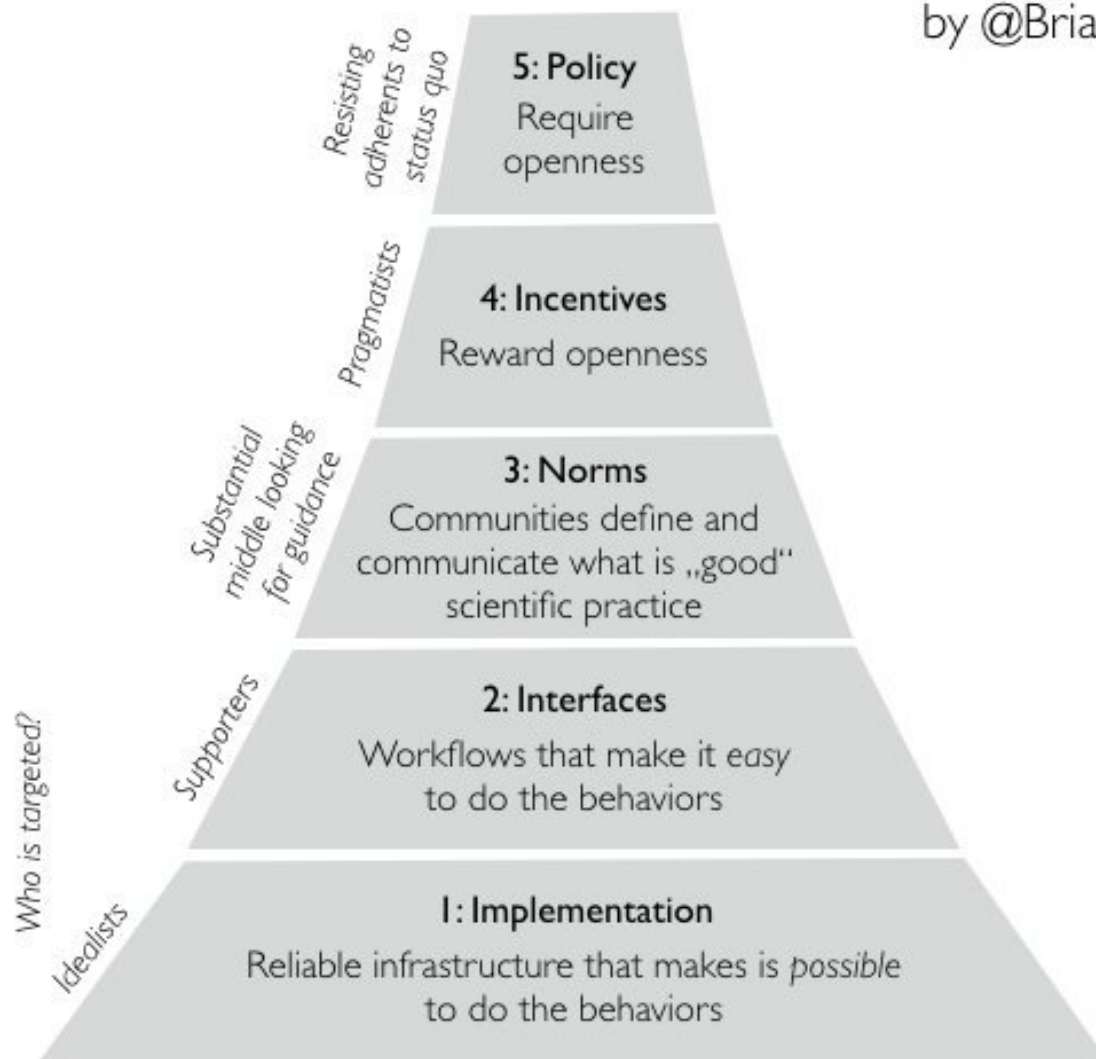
by @Bria

Resisting adherents to status quo

5: Policy
Require openness

Pragmatists

4: Incentives
Reward openness

Substantial middle looking for guidance

3: Norms
Communities define and communicate what is „good" scientific practice

Supporters

2: Interfaces
Workflows that make it easy to do the behaviors

Who is targeted?

Idealists

1: Implementation
Reliable infrastructure that makes is possible to do the behaviors